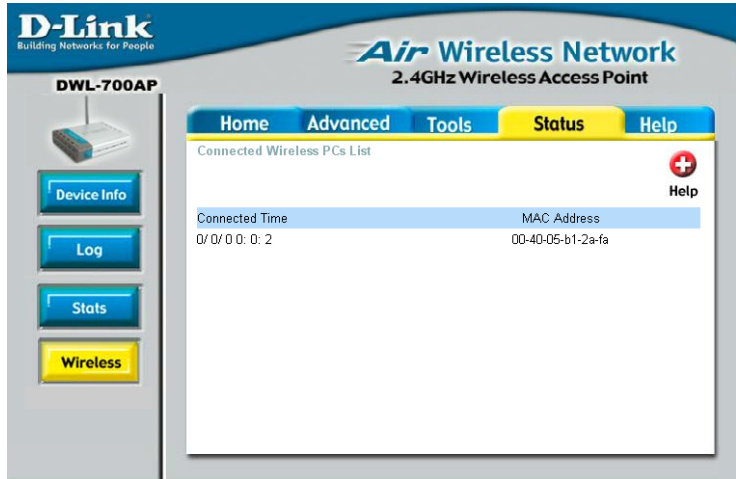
D-Link
Building Networks for People

Air Wireless Network
2.4GHz Wireless Access Point

DWL-700AP

Home Advanced Tools Status Help

Device Info
Log
Stats
Wireless

Connected Wireless PCs List

Help

| Connected Time | MAC Address |
|---|---|
| 0/ 0/ 0 0: 0: 2 | 00-40-05-b1-2a-fa |